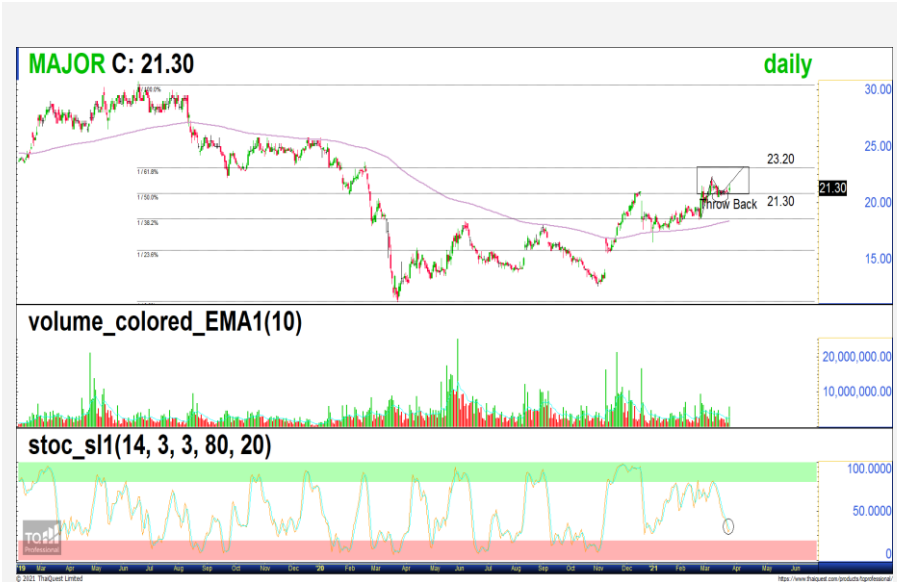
MAJOR C: 21.30

daily

100.0%

1 / 61.8%

1 / 50.0%

1 / 38.2%

1 / 23.6%

23.20

21.30

Throw Back

30.00

25.00

21.30

20.00

15.00

volume_colored_EMA1(10)

20,000,000.00

10,000,000.00

stoc_sl1(14, 3, 3, 80, 20)

100.0000

50.0000

0

TQ Professional

'19 Mar Apr May Jun Jul Aug Sep Oct Nov Dec '20 Feb Mar Apr May Jun Jul Aug Sep Oct Nov Dec '21 Feb Mar Apr May Jun

© 2021 ThaiQuest Limited

https://www.thaiquest.com/products/tqprofessional/